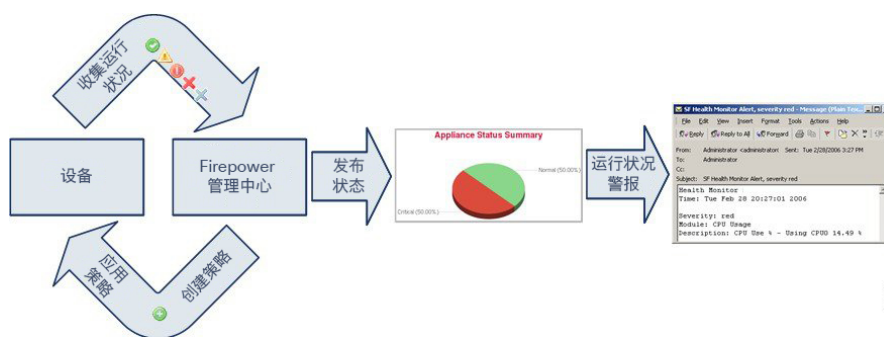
收集运行状况

设备

Firepower 管理中心

发布状态

Appliance Status Summary

Normal (50.00%)

Critical (50.00%)

运行状况警报

SF Health Monitor Alert, severity red - Message (Plain Tex...

File Edit View Insert Format Tools Actions Help

Reply Reply to All Forward

From: Administrator <administratori Sent: Tue 2/28/2006 3:27 PM
To: Administrator
Cc:
Subject: SF Health Monitor Alert, severity red

Health Monitor
Time: Tue Feb 28 20:27:01 2006

Severity: red
Module: CPU Usage
Description: CPU Use % - Using CPU0 14.49 %

应用策略

创建策略